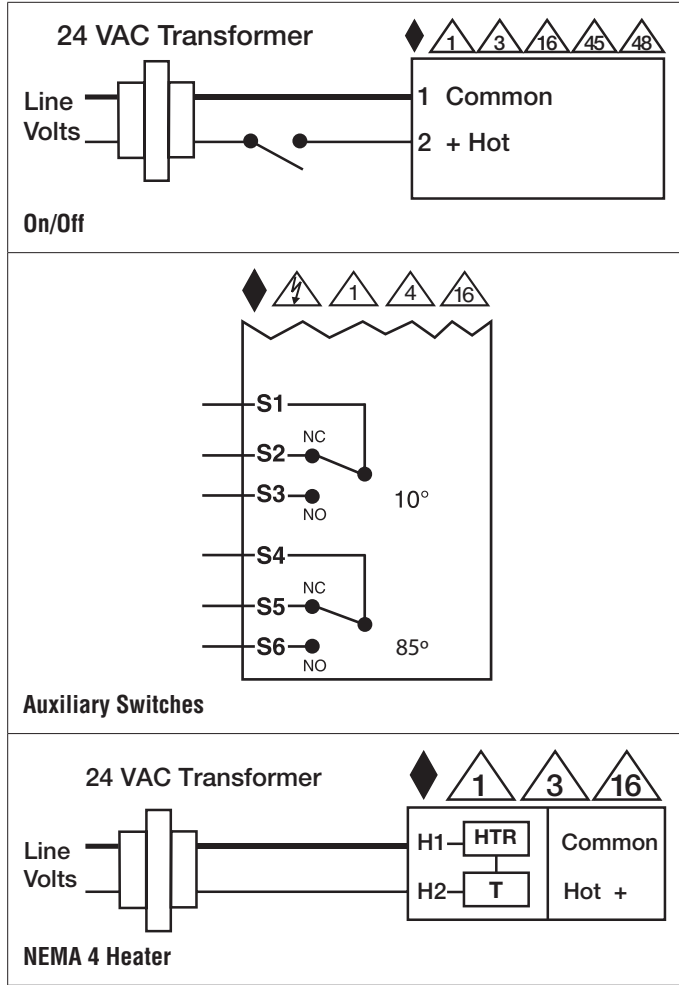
24 VAC Transformer

1 3 16 45 48

Line Volts

1 Common

2 + Hot

On/Off

1 4 16

S1

NC

S2

S3

NO

10°

S4

NC

S5

S6

NO

85º

Auxiliary Switches

24 VAC Transformer

1 3 16

Line Volts

H1 HTR

H2 T

Common

Hot +

NEMA 4 Heater